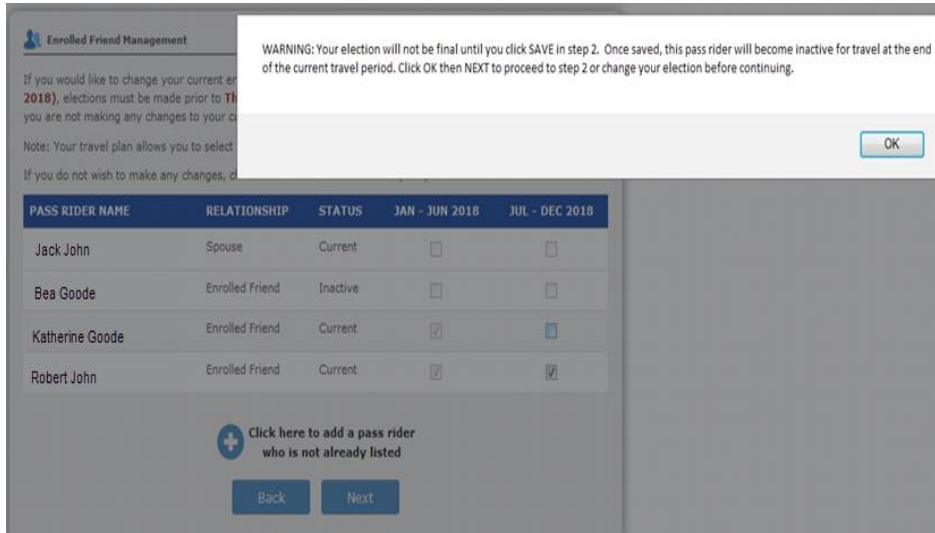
Enrolled Friend Management

If you would like to change your current en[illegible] 2018), elections must be made prior to Th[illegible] you are not making any changes to your c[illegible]

Note: Your travel plan allows you to select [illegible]

If you do not wish to make any changes, c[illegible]

WARNING: Your election will not be final until you click SAVE in step 2. Once saved, this pass rider will become inactive for travel at the end of the current travel period. Click OK then NEXT to proceed to step 2 or change your election before continuing.

OK

| PASS RIDER NAME | RELATIONSHIP | STATUS | JAN - JUN 2018 | JUL - DEC 2018 |
|---|---|---|---|---|
| Jack John | Spouse | Current | | |
| Bea Goode | Enrolled Friend | Inactive | | |
| Katherine Goode | Enrolled Friend | Current | | |
| Robert John | Enrolled Friend | Current | | |

Click here to add a pass rider who is not already listed

Back Next